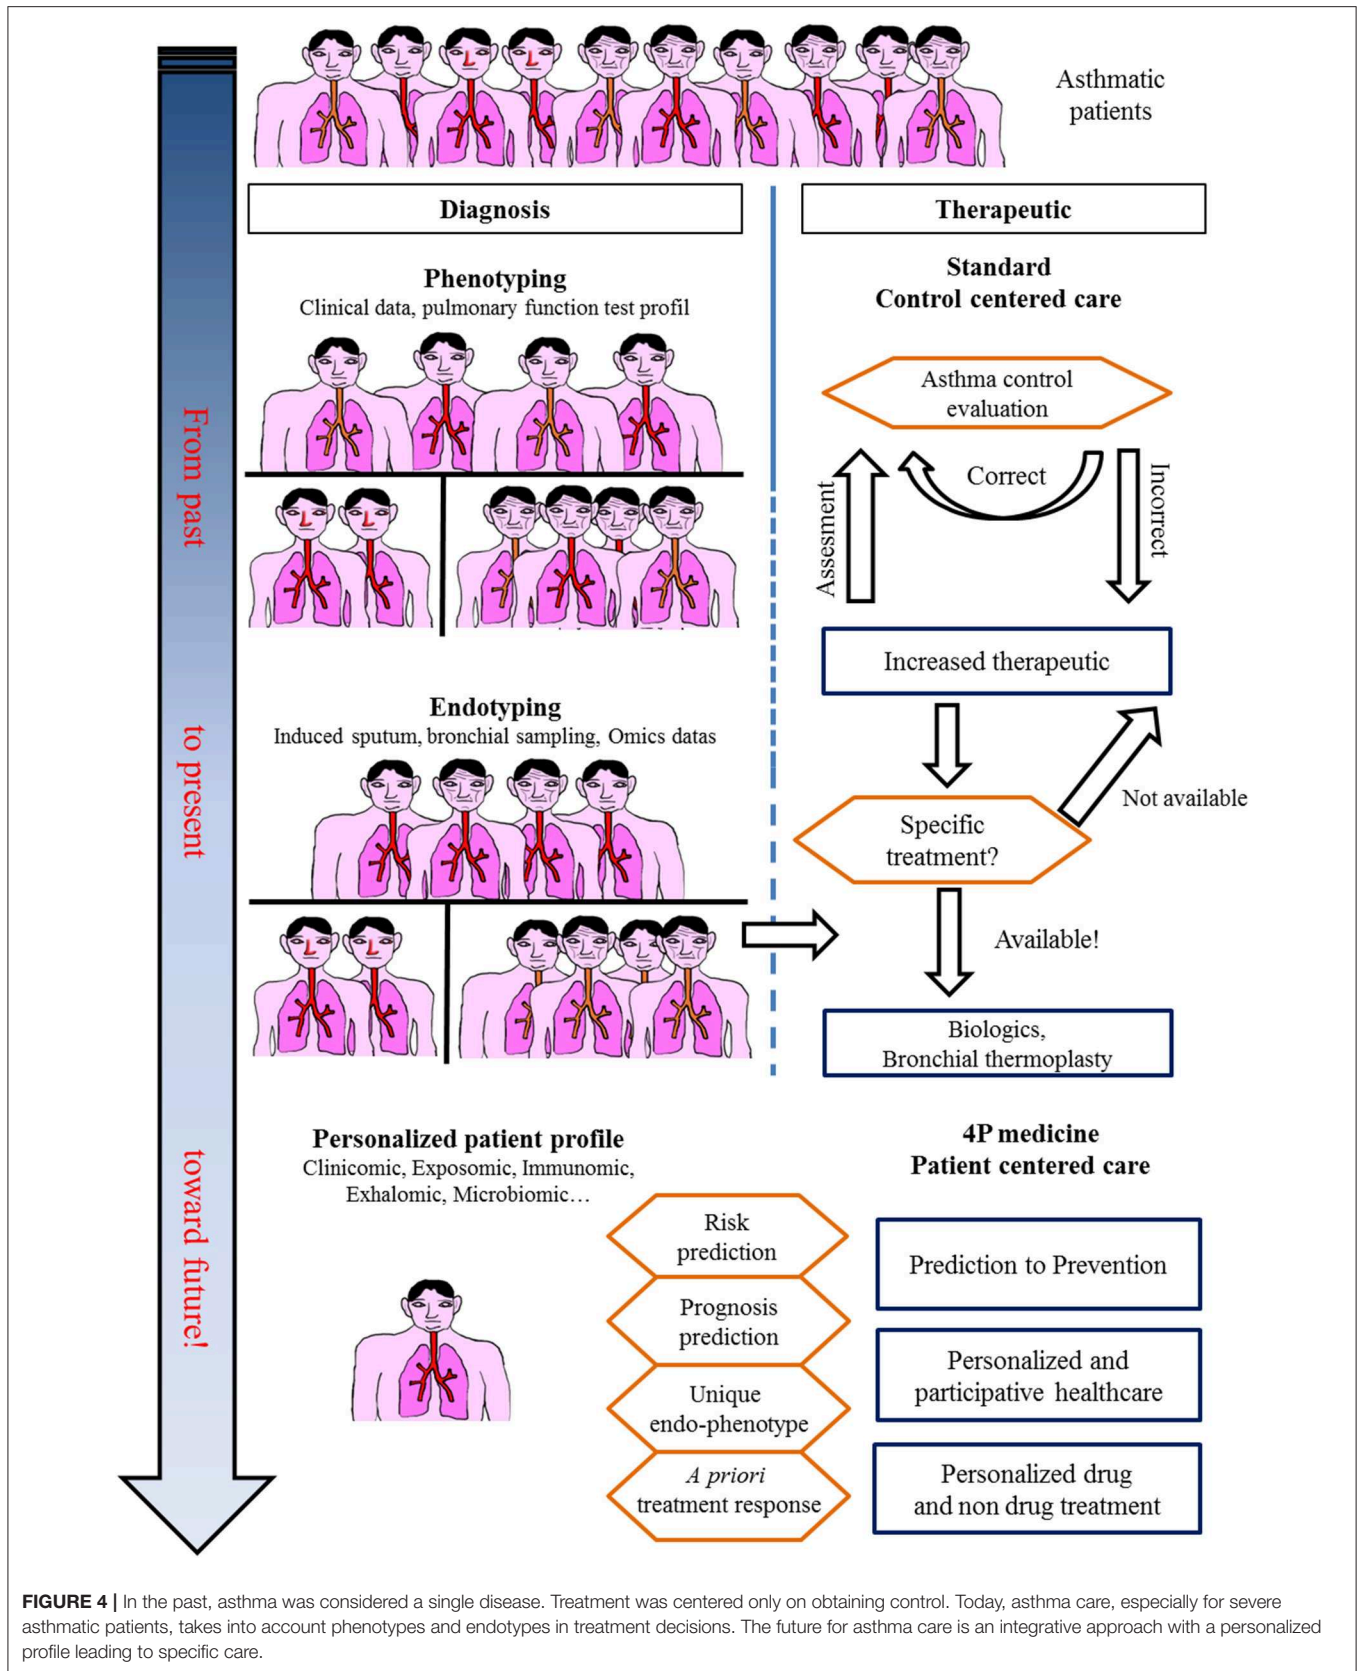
Asthmatic patients

From past to present toward future!

Diagnosis

Therapeutic

Phenotyping
Clinical data, pulmonary function test profil

Standard
Control centered care

Asthma control evaluation

Assesment

Correct

Incorrect

Increased therapeutic

Endotyping
Induced sputum, bronchial sampling, Omics datas

Specific treatment?

Not available

Available!

Biologics, Bronchial thermoplasty

Personalized patient profile
Clinicomic, Exposomic, Immunomic, Exhalomic, Microbiomic…

4P medicine
Patient centered care

Risk prediction

Prognosis prediction

Unique endo-phenotype

*A priori* treatment response

Prediction to Prevention

Personalized and participative healthcare

Personalized drug and non drug treatment

**FIGURE 4 |** In the past, asthma was considered a single disease. Treatment was centered only on obtaining control. Today, asthma care, especially for severe asthmatic patients, takes into account phenotypes and endotypes in treatment decisions. The future for asthma care is an integrative approach with a personalized profile leading to specific care.